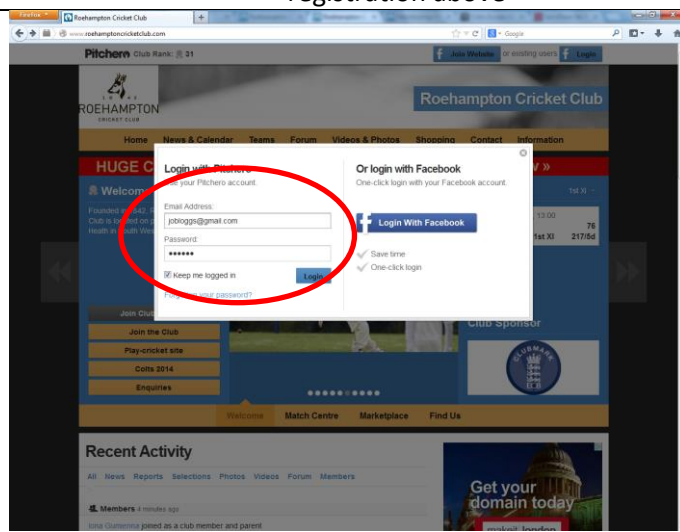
registration above

Firefox
Roehampton Cricket Club
+
www.roehamptoncricketclub.com
Google

Pitchero Club Rank: 31
Join Website or existing users Login

ROEHAMPTON
CRICKET CLUB
Roehampton Cricket Club

Home News & Calendar Teams Forum Videos & Photos Shopping Contact Information

HUGE C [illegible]
Welcome
Founded in 1842, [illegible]
Club is based on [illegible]
Heath in South West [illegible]

Login with Pitchero
Use your Pitchero account.
Email Address:
jobloggs@gmail.com
Password:
••••••
Keep me logged in
Login
Forgotten your password?

Or login with Facebook
One-click login with your Facebook account.
Login With Facebook
Save time
One-click login

1st XI
13:00
76
1st XI 217/5d

Join Club
Join the Club
Play-cricket site
Colts 2014
Enquiries

Club Sponsor

Welcome Match Centre Marketplace Find Us

Recent Activity
All News Reports Selections Photos Videos Forum Members

Members 4 minutes ago
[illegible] joined as a club member and parent

Get your domain today
make it london